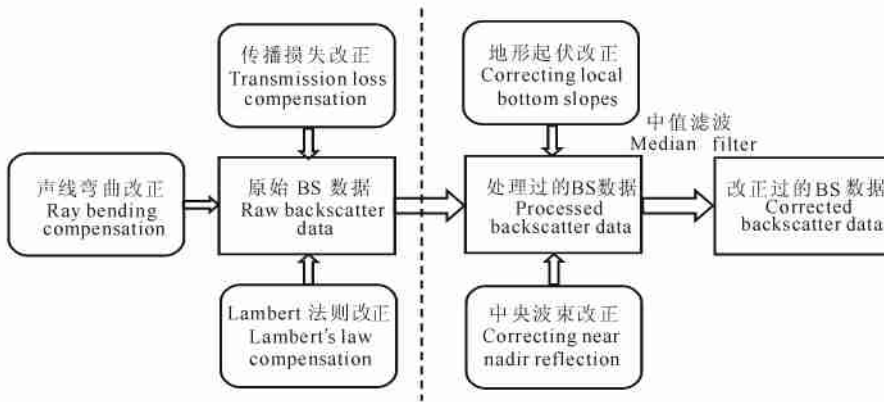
传播损失改正
Transmission loss compensation

声线弯曲改正
Ray bending compensation

原始 BS 数据
Raw backscatter data

Lambert 法则改正
Lambert's law compensation

地形起伏改正
Correcting local bottom slopes

中值滤波
Median filter

处理过的BS数据
Processed backscatter data

中央波束改正
Correcting near nadir reflection

改正过的BS数据
Corrected backscatter data